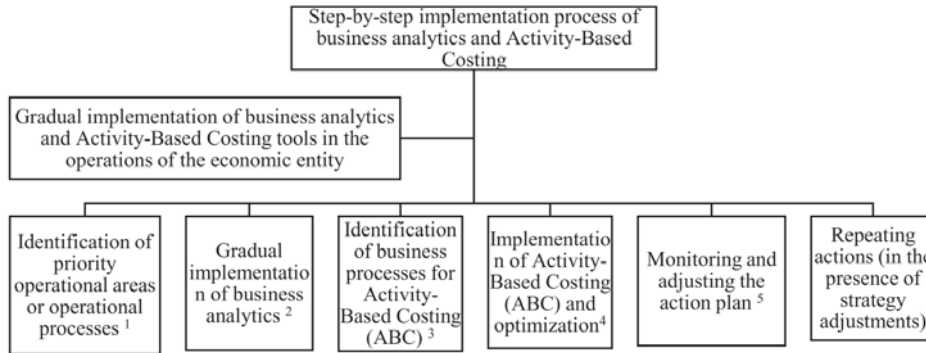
Step-by-step implementation process of business analytics and Activity-Based Costing

Gradual implementation of business analytics and Activity-Based Costing tools in the operations of the economic entity

Identification of priority operational areas or operational processes $^1$

Gradual implementatio n of business analytics $^2$

Identification of business processes for Activity-Based Costing (ABC) $^3$

Implementatio n of Activity-Based Costing (ABC) and optimization$^4$

Monitoring and adjusting the action plan $^5$

Repeating actions (in th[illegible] presence of strategy adjustments)